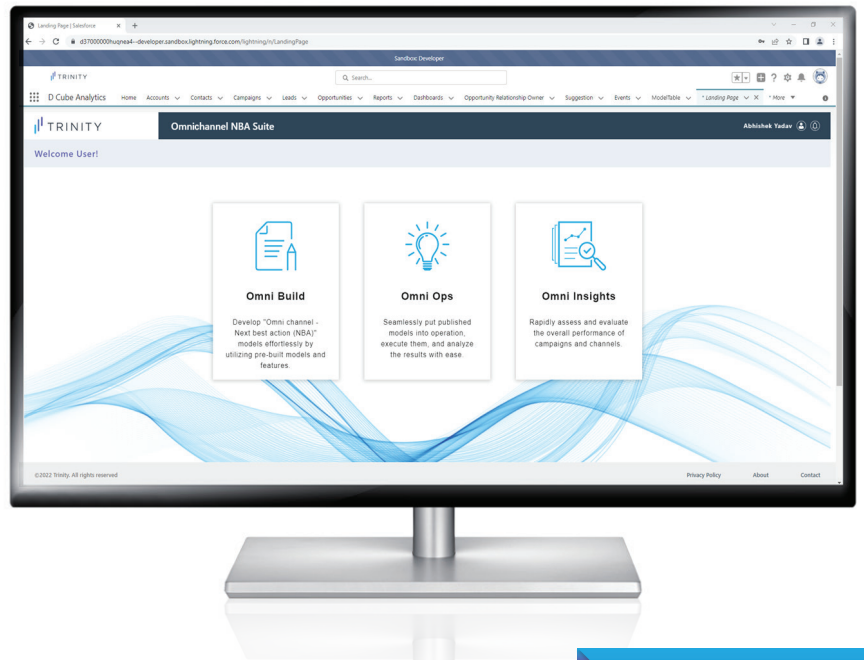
Landing Page | Salesforce × +

d37000000husnea4--developer.sandbox.lightning.force.com/lightning/n/LandingPage

Sandbox: Developer

TRINITY

Search...

D Cube Analytics Home Accounts Contacts Campaigns Leads Opportunities Reports Dashboards Opportunity Relationship Owner Suggestion Events ModelTable * Landing Page * More

TRINITY

Omnichannel NBA Suite

Abhishek Yadav

Welcome User!

Omni Build

Develop "Omni channel - Next best action (NBA)" models effortlessly by utilizing pre-built models and features.

Omni Ops

Seamlessly put published models into operation, execute them, and analyze the results with ease.

Omni Insights

Rapidly assess and evaluate the overall performance of campaigns and channels.

©2022 Trinity. All rights reserved

Privacy Policy About Contact